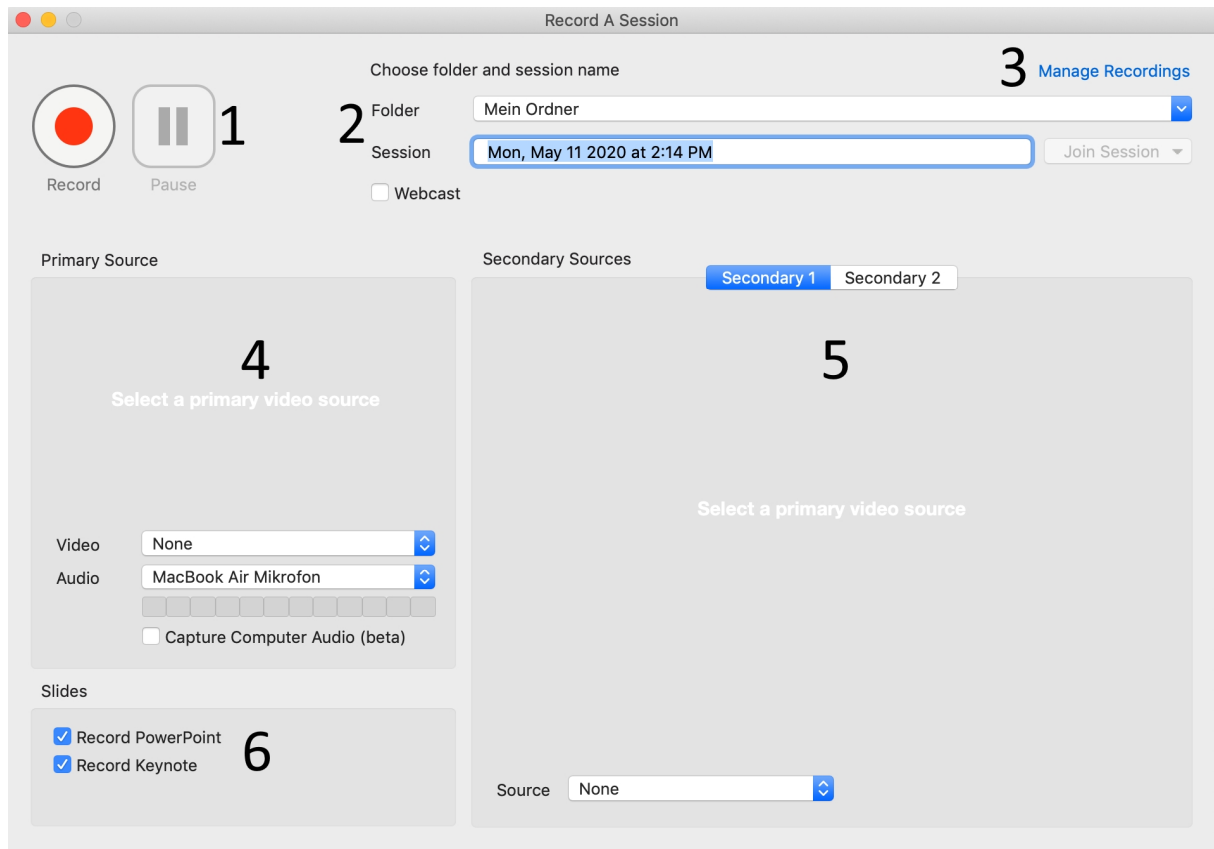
Record A Session

Record

Pause

1

Choose folder and session name

2

Folder Mein Ordner

Session Mon, May 11 2020 at 2:14 PM

Join Session

Webcast

3 Manage Recordings

Primary Source

4

Select a primary video source

Video None

Audio MacBook Air Mikrofon

Capture Computer Audio (beta)

Slides

Record PowerPoint

Record Keynote

6

Secondary Sources

Secondary 1 Secondary 2

5

Select a primary video source

Source None